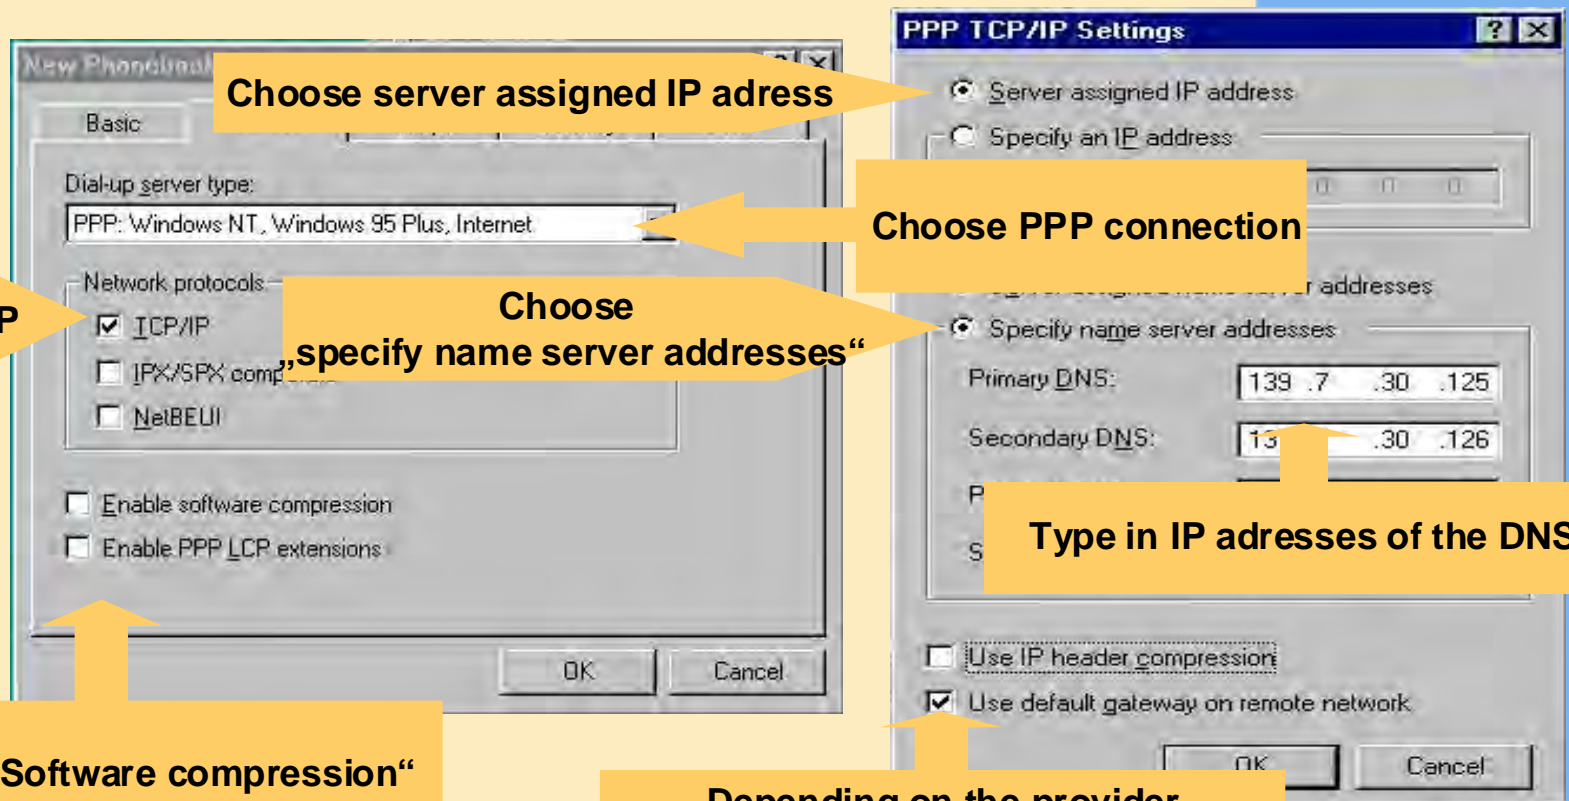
New Phonebook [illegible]

Basic

Choose server assigned IP adress

Dial-up server type:

PPP: Windows NT, Windows 95 Plus, Internet

Network protocols

P

TCP/IP

IPX/SPX comp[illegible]

NetBEUI

Choose „specify name server addresses“

Enable software compression

Enable PPP LCP extensions

OK

Cancel

Software compression“

PPP TCP/IP Settings

Server assigned IP address

Specify an IP address

Choose PPP connection

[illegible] addresses

Specify name server addresses

Primary DNS: 139 .7 .30 .125

Secondary DNS: 13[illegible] .30 .126

P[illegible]

S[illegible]

Type in IP adresses of the DNS

Use IP header compression

Use default gateway on remote network

OK

Cancel

Depending on the provider